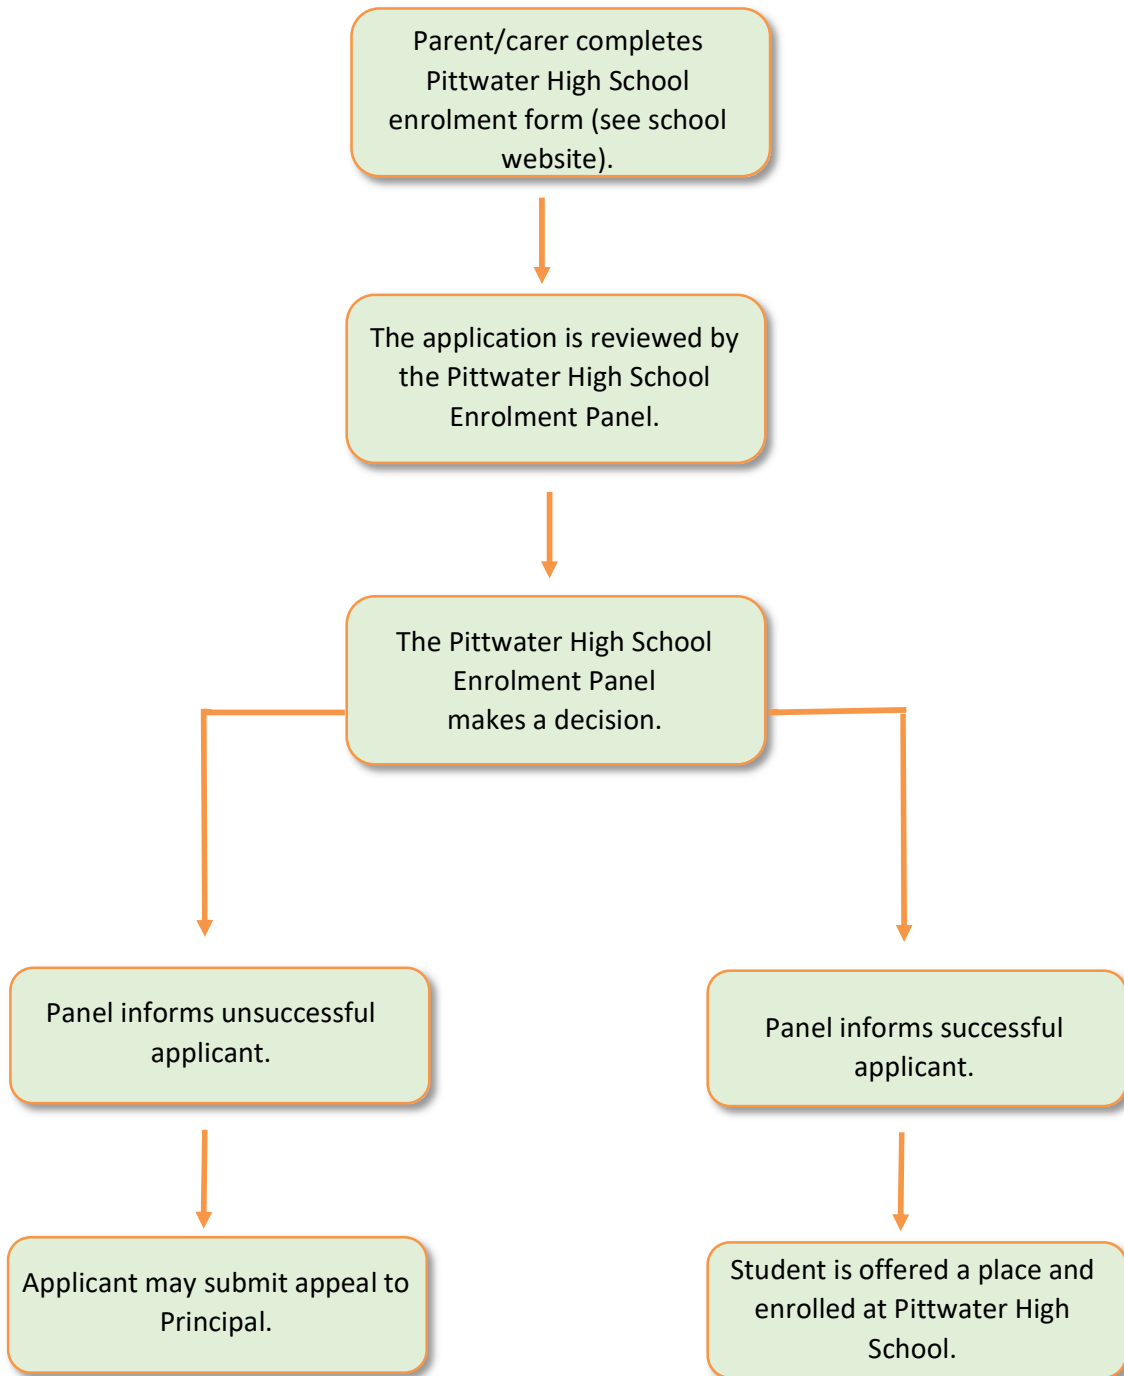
Parent/carer completes Pittwater High School enrolment form (see school website).

The application is reviewed by the Pittwater High School Enrolment Panel.

The Pittwater High School Enrolment Panel makes a decision.

Panel informs unsuccessful applicant.

Panel informs successful applicant.

Applicant may submit appeal to Principal.

Student is offered a place and enrolled at Pittwater High School.